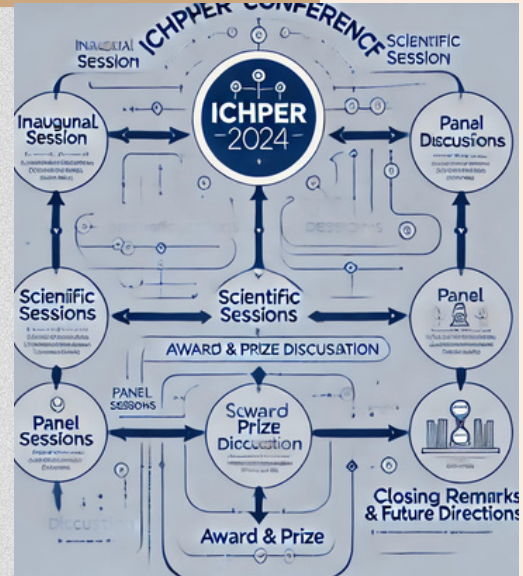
ICHPER CONFERENCE

INAUGURAL Session

SCIENTIFIC Session

ICHPER 2024

Inaugunal Session

Panel Discussions

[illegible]

Scientific Sessions

Scientific Sessions

Panel

AWARD & PRIZE DISCUSATION

PANEL SESSONS

Panel Sessions

Scward Prize Discuetion

Closing Remarks & Future Directions

Discussion

Award & Prize